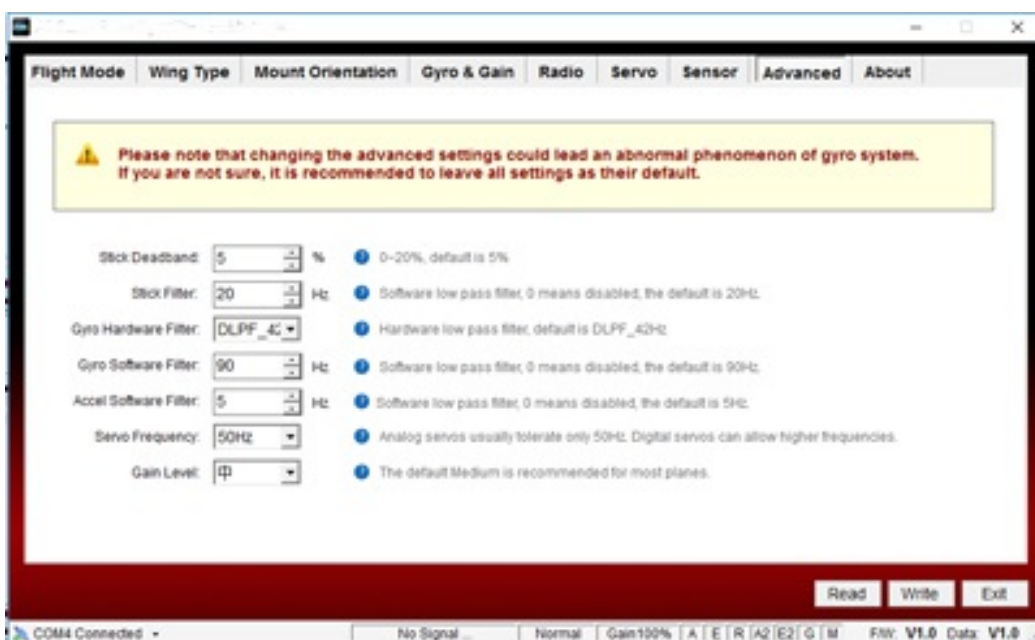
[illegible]

Flight Mode | Wing Type | Mount Orientation | Gyro & Gain | Radio | Servo | Sensor | Advanced | About

Please note that changing the advanced settings could lead an abnormal phenomenon of gyro system. If you are not sure, it is recommended to leave all settings as their default.

Stick Deadband: 5 % 0~20%, default is 5%

Stick Filter: 20 Hz Software low pass filter, 0 means disabled, the default is 20Hz.

Gyro Hardware Filter: DLPF_42 Hardware low pass filter, default is DLPF_42Hz

Gyro Software Filter: 90 Hz Software low pass filter, 0 means disabled, the default is 90Hz.

Accel Software Filter: 5 Hz Software low pass filter, 0 means disabled, the default is 5Hz.

Servo Frequency: 50Hz Analog servos usually tolerate only 50Hz. Digital servos can allow higher frequencies.

Gain Level: 中 The default Medium is recommended for most planes.

Read Write Exit

COM4 Connected No Signal Normal Gain100% A E R A2 E2 G M F/W: V1.0 Data: V1.0